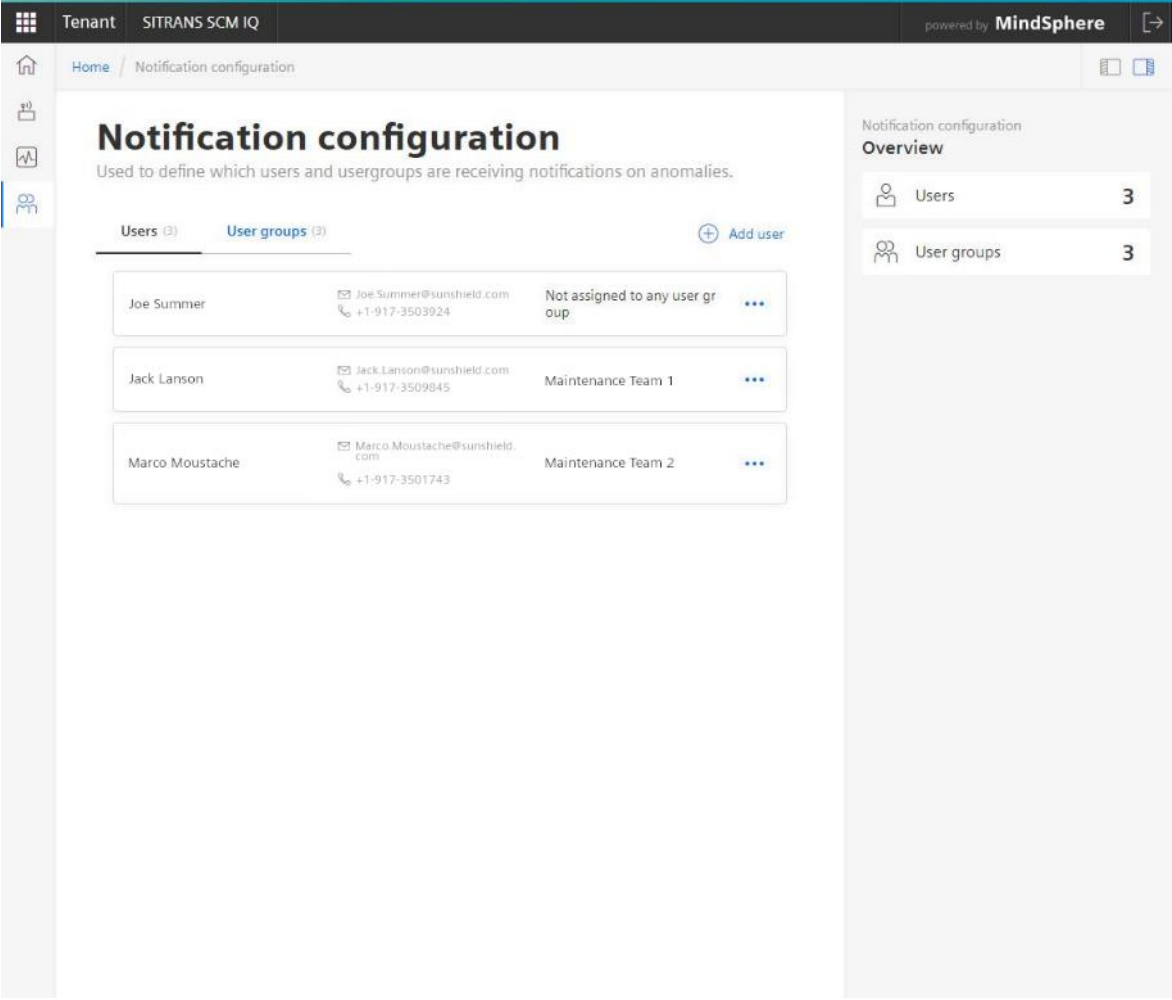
Tenant SITRANS SCM IQ

powered by MindSphere

Home / Notification configuration

Notification configuration

Used to define which users and usergroups are receiving notifications on anomalies.

Users (3) User groups (3)

Add user

Joe Summer Joe.Summer@sunshield.com +1-917-3503924 Not assigned to any user group •••

Jack Lanson Jack.Lanson@sunshield.com +1-917-3509845 Maintenance Team 1 •••

Marco Moustache Marco.Moustache@sunshield.com +1-917-3501743 Maintenance Team 2 •••

Notification configuration

Overview

Users 3

User groups 3